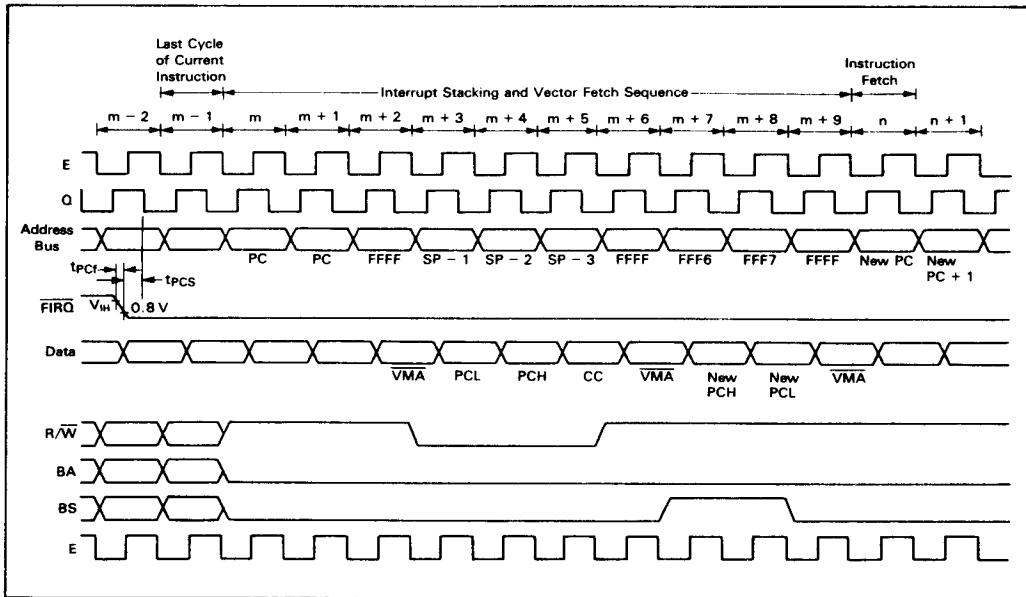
Last Cycle of Current Instruction

Interrupt Stacking and Vector Fetch Sequence

Instruction Fetch

m − 2 | m − 1 | m | m + 1 | m + 2 | m + 3 | m + 4 | m + 5 | m + 6 | m + 7 | m + 8 | m + 9 | n | n + 1

E

Q

Address Bus

PC PC FFFF SP − 1 SP − 2 SP − 3 FFFF FFF6 FFF7 FFFF New PC New PC + 1

$t_{PCf}$

$t_{PCS}$

$\overline{FIRQ}$ $V_{IH}$ 0.8 V

Data

$\overline{VMA}$ PCL PCH CC $\overline{VMA}$ New PCH New PCL $\overline{VMA}$

R/$\overline{W}$

BA

BS

E